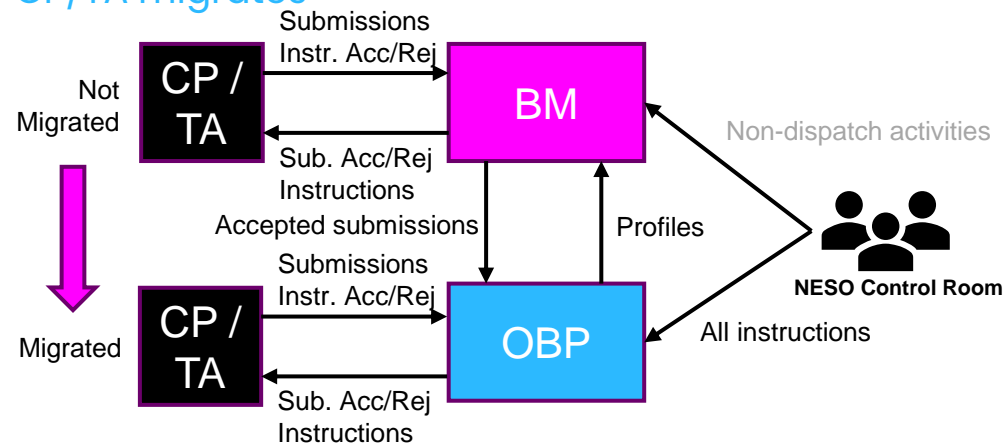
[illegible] migrates

Submissions
Instr. Acc/Rej

Not Migrated

CP / TA

BM

Non-dispatch activities

Sub. Acc/Rej
Instructions

Accepted submissions

Profiles

Submissions
Instr. Acc/Rej

NESO Control Room

CP / TA

Migrated

OBP

All instructions

Sub. Acc/Rej
Instructions